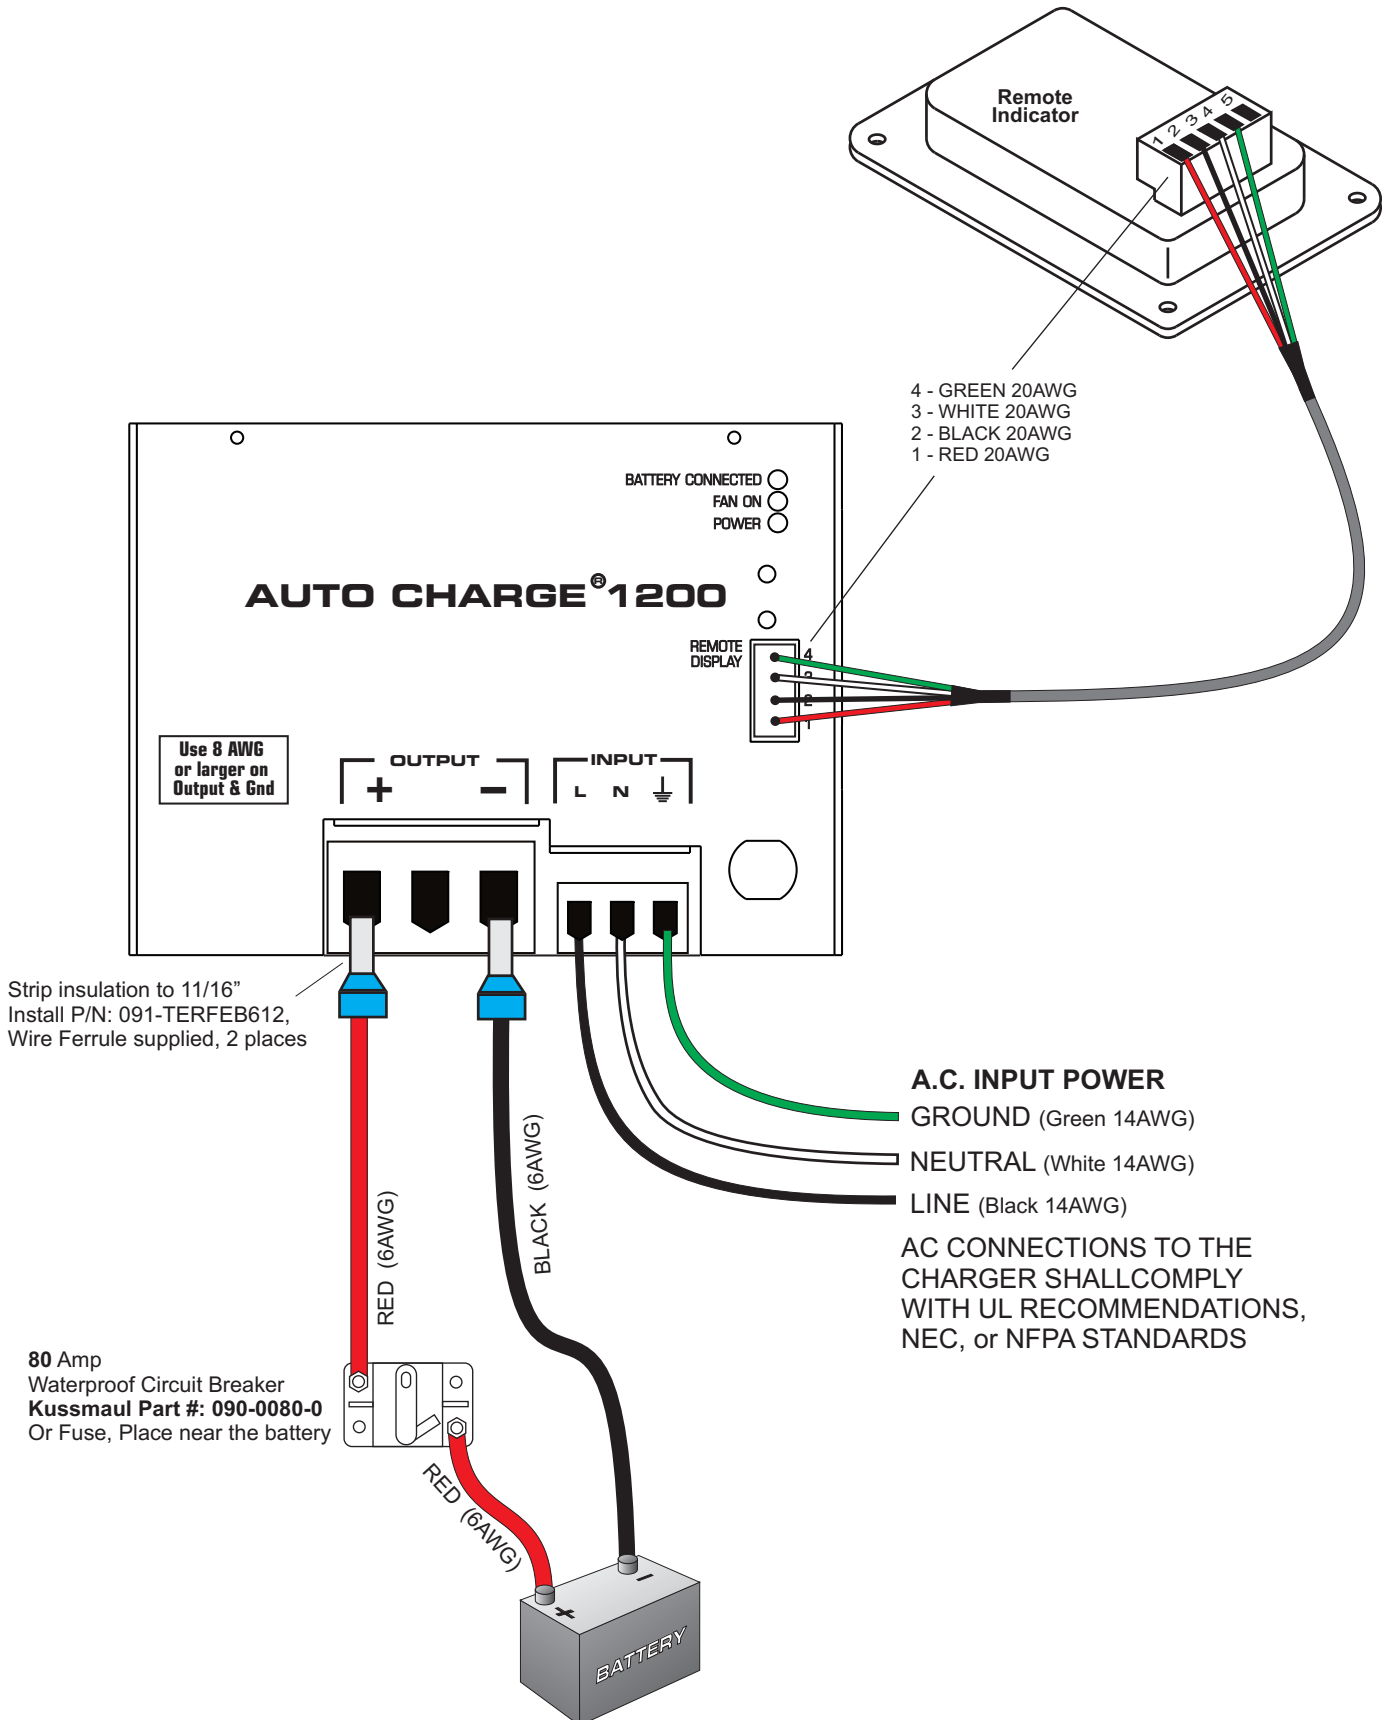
Remote Indicator

1 2 3 4 5

4 - GREEN 20AWG
3 - WHITE 20AWG
2 - BLACK 20AWG
1 - RED 20AWG

BATTERY CONNECTED
FAN ON
POWER

AUTO CHARGE® 1200

REMOTE DISPLAY

4
3
2
1

Use 8 AWG or larger on Output & Gnd

OUTPUT
+ −

INPUT
L N ⏚

Strip insulation to 11/16”
Install P/N: 091-TERFEB612,
Wire Ferrule supplied, 2 places

A.C. INPUT POWER
GROUND (Green 14AWG)
NEUTRAL (White 14AWG)
LINE (Black 14AWG)

AC CONNECTIONS TO THE CHARGER SHALLCOMPLY WITH UL RECOMMENDATIONS, NEC, or NFPA STANDARDS

RED (6AWG)

BLACK (6AWG)

**80** Amp
Waterproof Circuit Breaker
**Kussmaul Part #: 090-0080-0**
Or Fuse, Place near the battery

RED (6AWG)

+ -

BATTERY